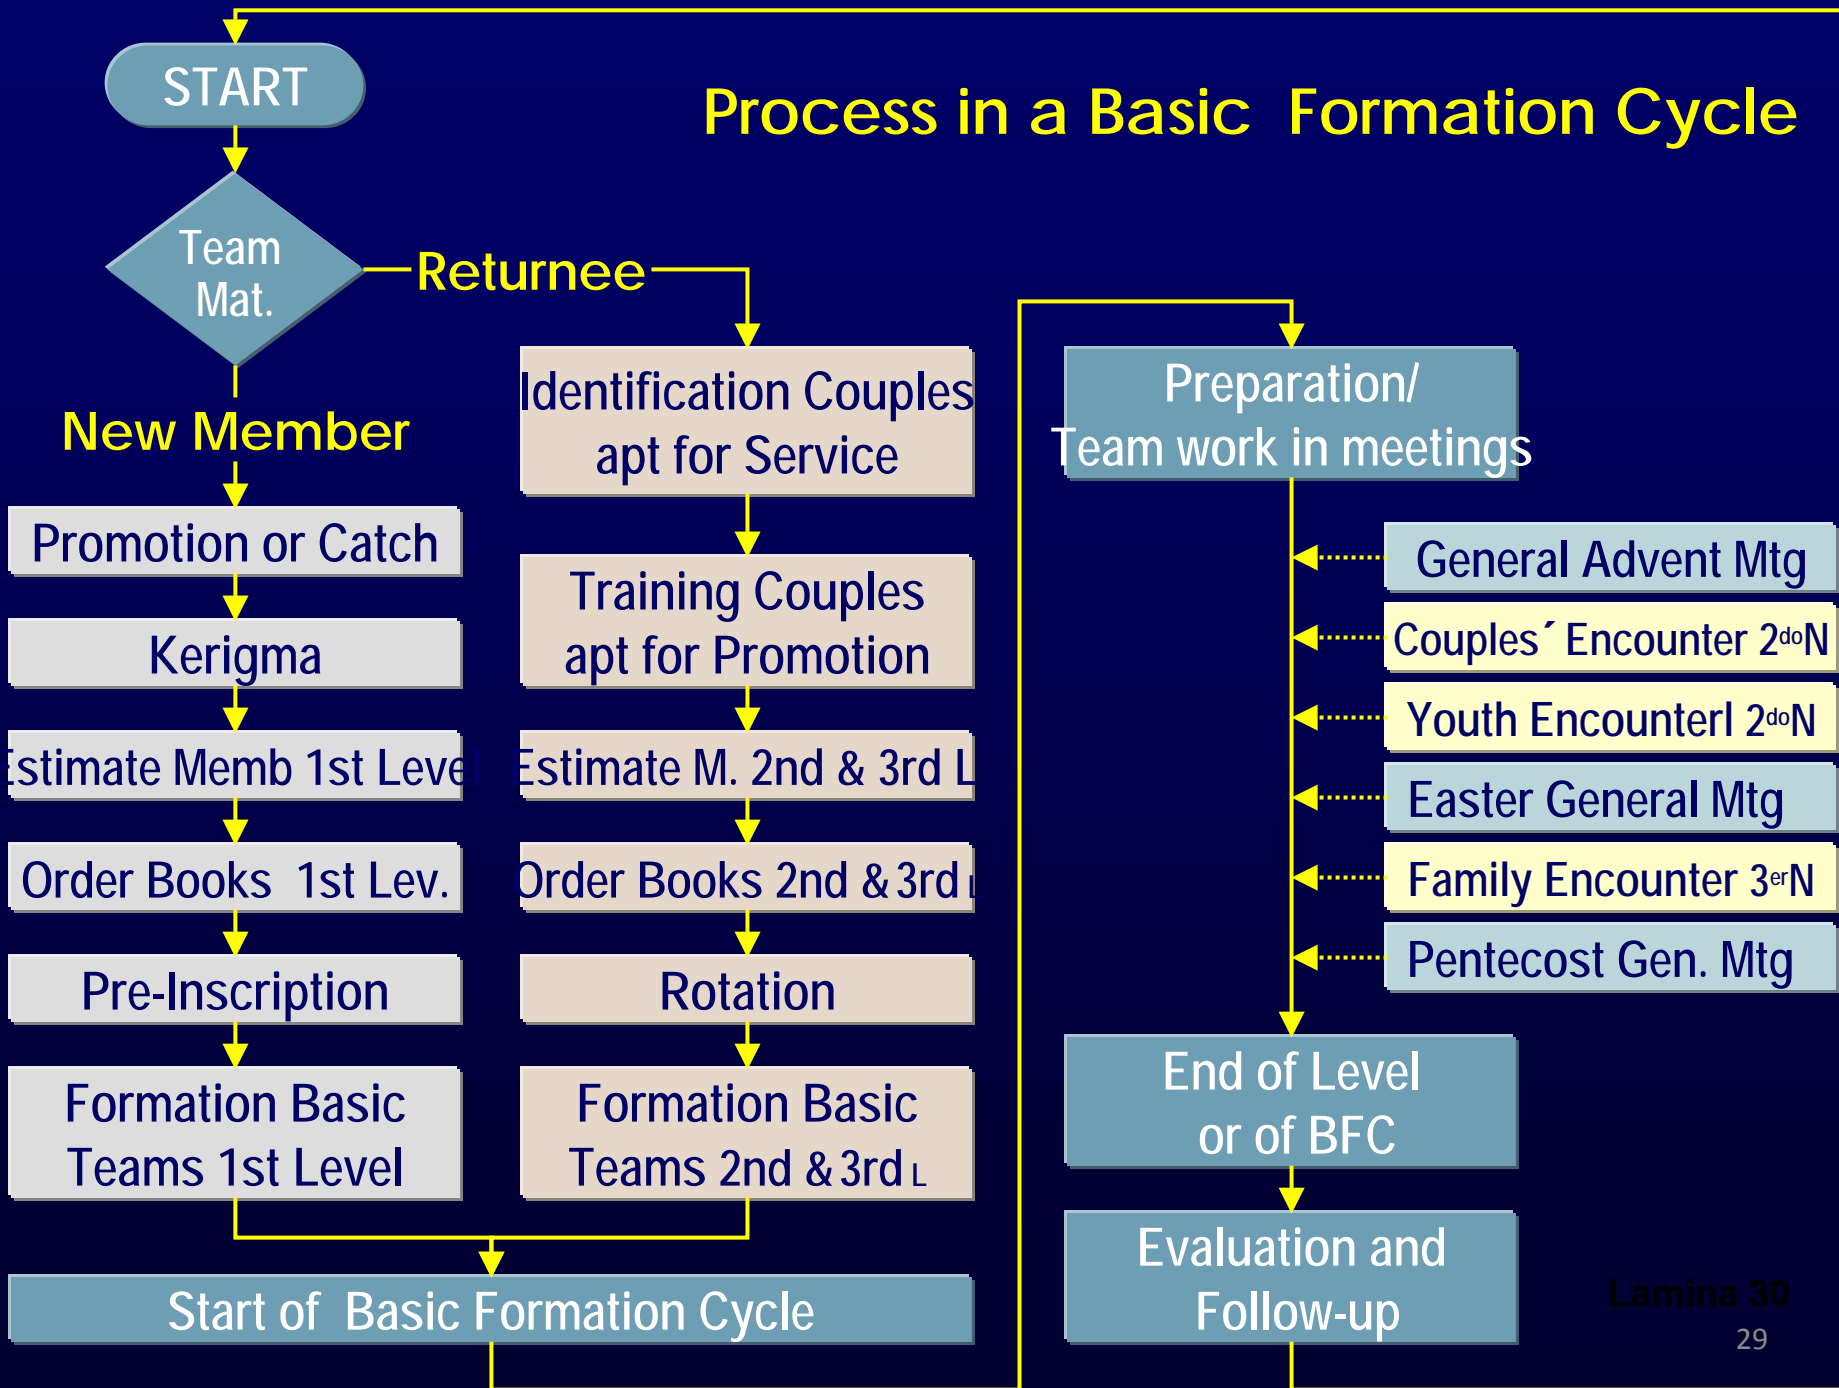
START

Process in a Basic Formation Cycle

Team Mat.

Returnee

New Member

Identification Couples apt for Service

Preparation/ Team work in meetings

Promotion or Catch

Training Couples apt for Promotion

General Advent Mtg

Couples´ Encounter 2$^{do}$N

Kerigma

Youth Encounterl 2$^{do}$N

Estimate Memb 1st Level

Estimate M. 2nd & 3rd L

Easter General Mtg

Order Books 1st Lev.

Order Books 2nd & 3rd L

Family Encounter 3$^{er}$N

Pre-Inscription

Rotation

Pentecost Gen. Mtg

Formation Basic Teams 1st Level

Formation Basic Teams 2nd & 3rd L

End of Level or of BFC

Evaluation and Follow-up

Start of Basic Formation Cycle

Lamina 30

29